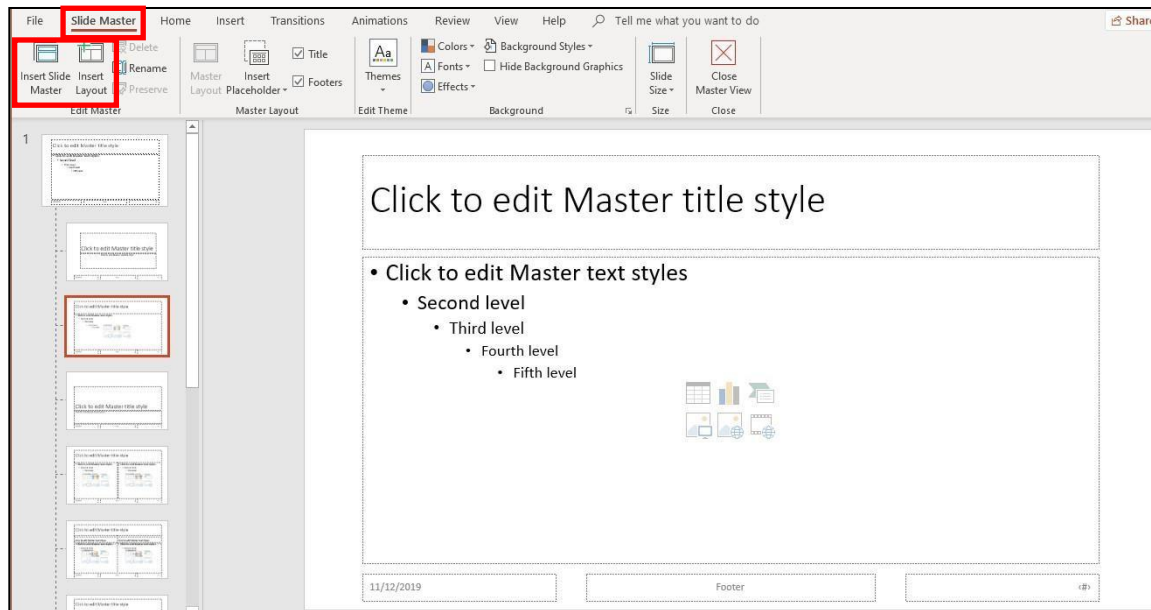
File Slide Master Home Insert Transitions Animations Review View Help Tell me what you want to do Share

Insert Slide Master Insert Layout Delete Rename Preserve
Edit Master

Master Layout Insert Placeholder Title Footers
Master Layout

Themes
Edit Theme

Colors Fonts Effects Background Styles Hide Background Graphics
Background

Slide Size
Size

Close Master View
Close

1

Click to edit Master title style

Click to edit Master title style

• Click to edit Master text styles
• Second level
• Third level
• Fourth level
• Fifth level

11/12/2019

Footer

‹#›